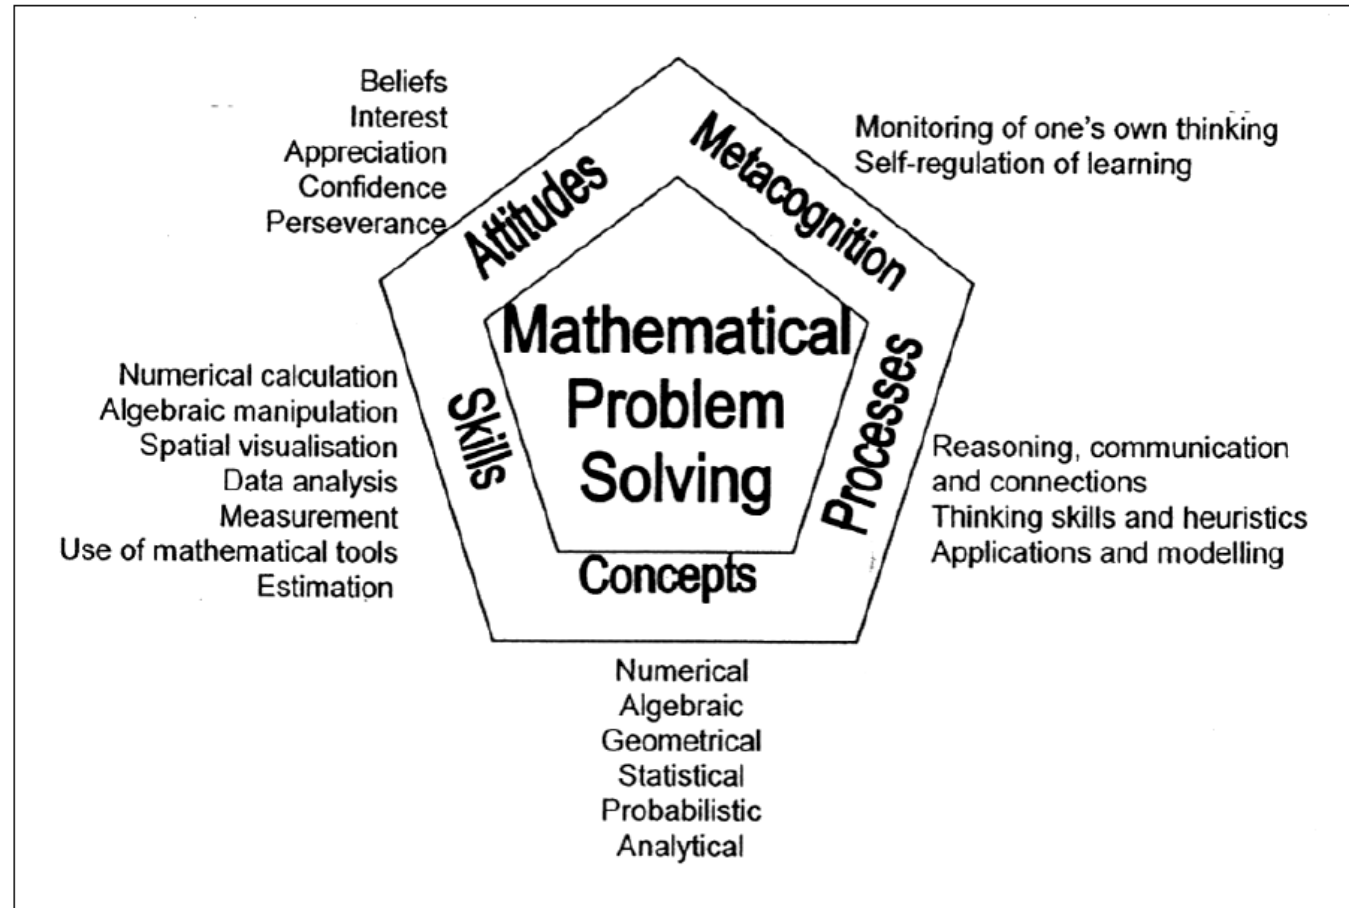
Beliefs
Interest
Appreciation
Confidence
Perseverance

Attitudes

Metacognition

Monitoring of one's own thinking
Self-regulation of learning

Mathematical Problem Solving

Skills

Processes

Numerical calculation
Algebraic manipulation
Spatial visualisation
Data analysis
Measurement
Use of mathematical tools
Estimation

Reasoning, communication and connections
Thinking skills and heuristics
Applications and modelling

Concepts

Numerical
Algebraic
Geometrical
Statistical
Probabilistic
Analytical